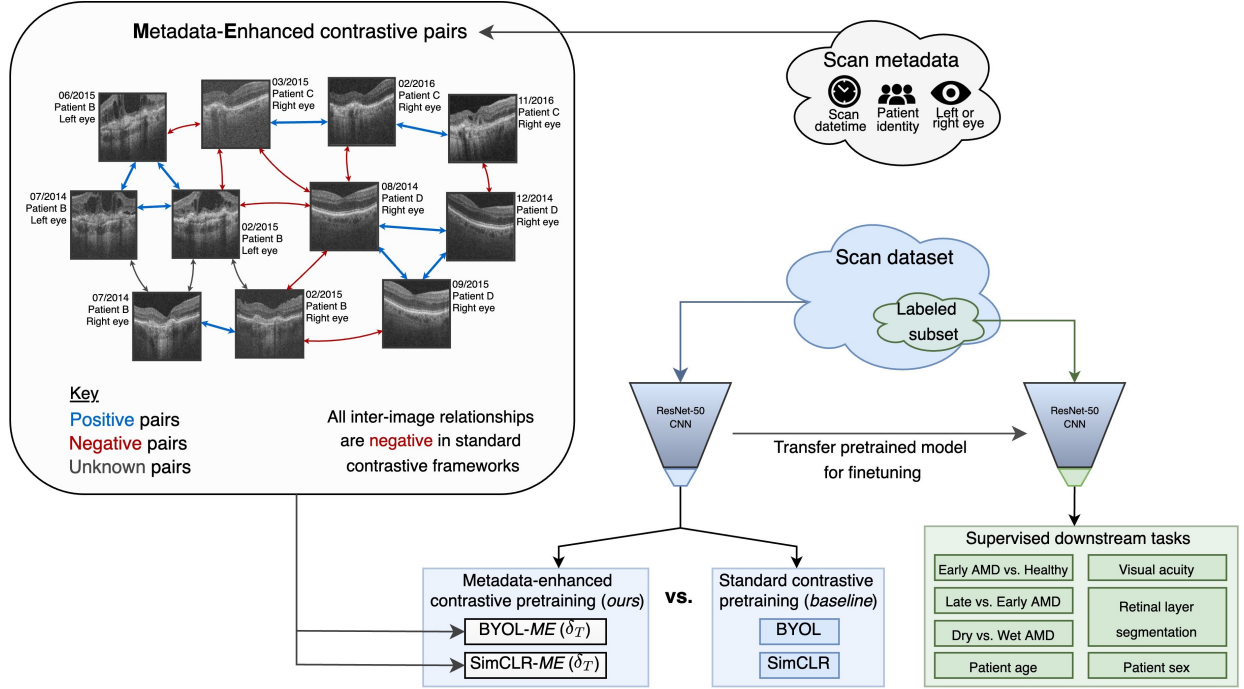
Metadata-Enhanced contrastive pairs

06/2015
Patient B
Left eye

03/2015
Patient C
Right eye

02/2016
Patient C
Right eye

11/2016
Patient C
Right eye

07/2014
Patient B
Left eye

02/2015
Patient B
Left eye

08/2014
Patient D
Right eye

12/2014
Patient D
Right eye

07/2014
Patient B
Right eye

02/2015
Patient B
Right eye

09/2015
Patient D
Right eye

Key
Positive pairs
Negative pairs
Unknown pairs

All inter-image relationships are negative in standard contrastive frameworks

Scan metadata
Scan datetime
Patient identity
Left or right eye

Scan dataset
Labeled subset

ResNet-50 CNN

Transfer pretrained model for finetuning

ResNet-50 CNN

Metadata-enhanced contrastive pretraining (ours)
BYOL-ME ($\delta_T$)
SimCLR-ME ($\delta_T$)

vs.

Standard contrastive pretraining (baseline)
BYOL
SimCLR

Supervised downstream tasks
Early AMD vs. Healthy
Visual acuity
Late vs. Early AMD
Retinal layer segmentation
Dry vs. Wet AMD
Patient age
Patient sex